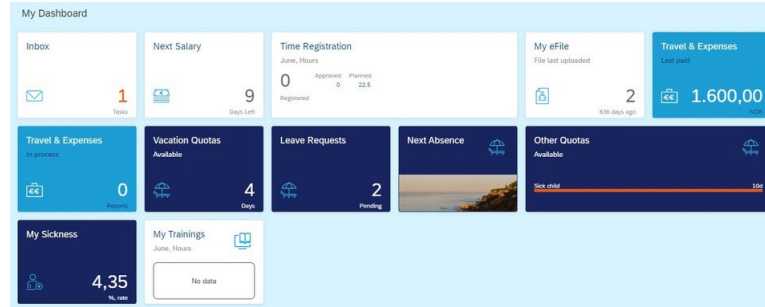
My Dashboard

Inbox
1
Tasks

Next Salary
9
Days Left

Time Registration
June, Hours
0
Registered
Approved 0
Planned 22.5

My eFile
File last uploaded
2
636 days ago

Travel & Expenses
Last paid
1.600,00
NOK

Travel & Expenses
In process
0
Reports

Vacation Quotas
Available
4
Days

Leave Requests
2
Pending

Next Absence

Other Quotas
Available
Sick child
10d

My Sickness
4,35
%, rate

My Trainings
June, Hours
No data